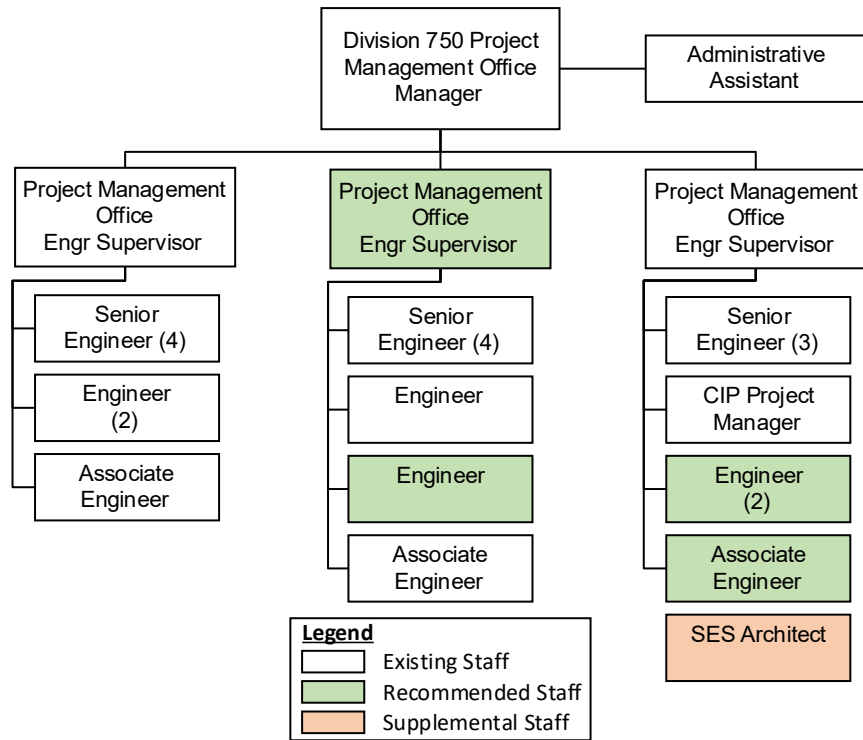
Division 750 Project Management Office Manager

Administrative Assistant

Project Management Office Engr Supervisor

Senior Engineer (4)

Engineer (2)

Associate Engineer

Project Management Office Engr Supervisor

Senior Engineer (4)

Engineer

Engineer

Associate Engineer

Project Management Office Engr Supervisor

Senior Engineer (3)

CIP Project Manager

Engineer (2)

Associate Engineer

SES Architect

Legend
Existing Staff
Recommended Staff
Supplemental Staff